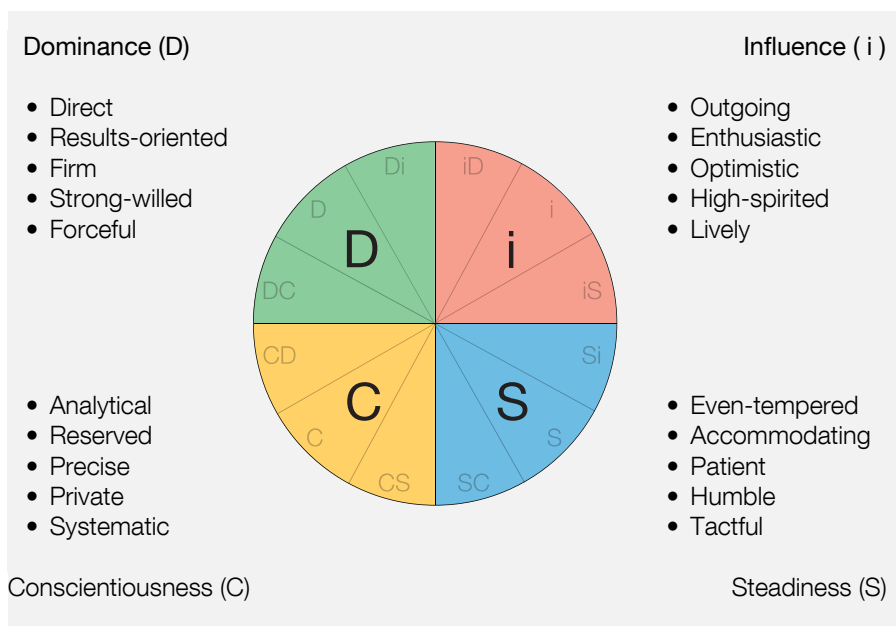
Dominance (D)

- Direct
- Results-oriented
- Firm
- Strong-willed
- Forceful

Influence ( i )

- Outgoing
- Enthusiastic
- Optimistic
- High-spirited
- Lively

Di
iD
D
i
D
i
DC
iS
CD
Si
C
S
C
S
CS
SC

- Analytical
- Reserved
- Precise
- Private
- Systematic

- Even-tempered
- Accommodating
- Patient
- Humble
- Tactful

Conscientiousness (C)

Steadiness (S)